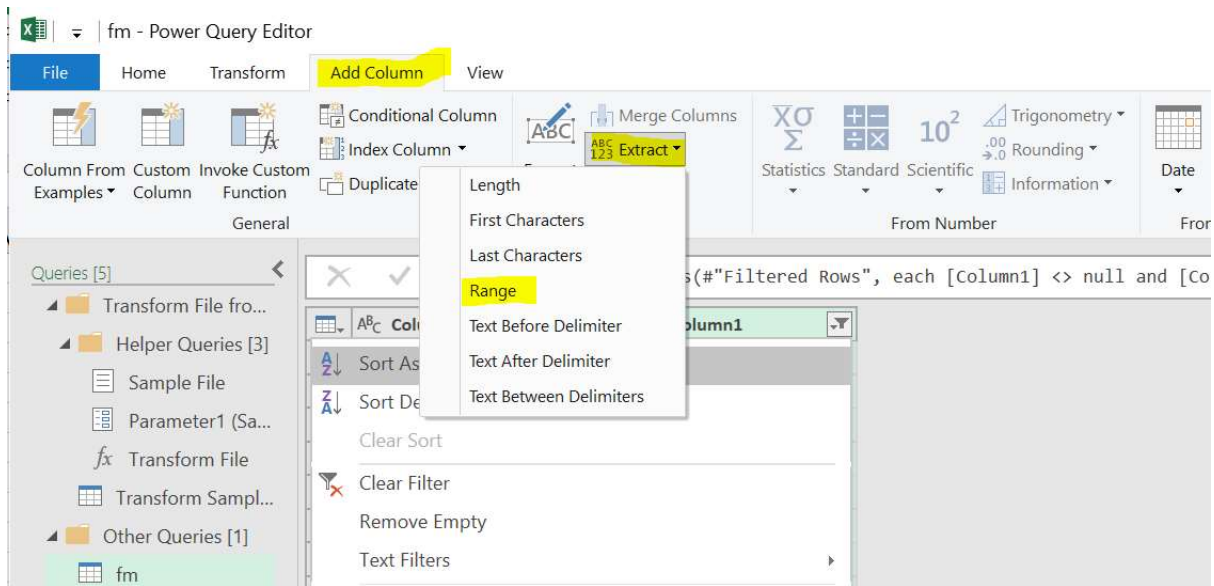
fm - Power Query Editor

File Home Transform Add Column View

Column From Examples Custom Column Invoke Custom Function
General

Conditional Column
Index Column
Duplicate

Merge Columns
Extract

Statistics Standard Scientific
Trigonometry
Rounding
Information
From Number

Date
Fro

Length
First Characters
Last Characters
Range
Text Before Delimiter
Text After Delimiter
Text Between Delimiters

Queries [5]
Transform File fro...
Helper Queries [3]
Sample File
Parameter1 (Sa...
Transform File
Transform Sampl...
Other Queries [1]
fm

s(#"Filtered Rows", each [Column1] <> null and [Co

Col
olumn1

Sort As
Sort De
Clear Sort
Clear Filter
Remove Empty
Text Filters